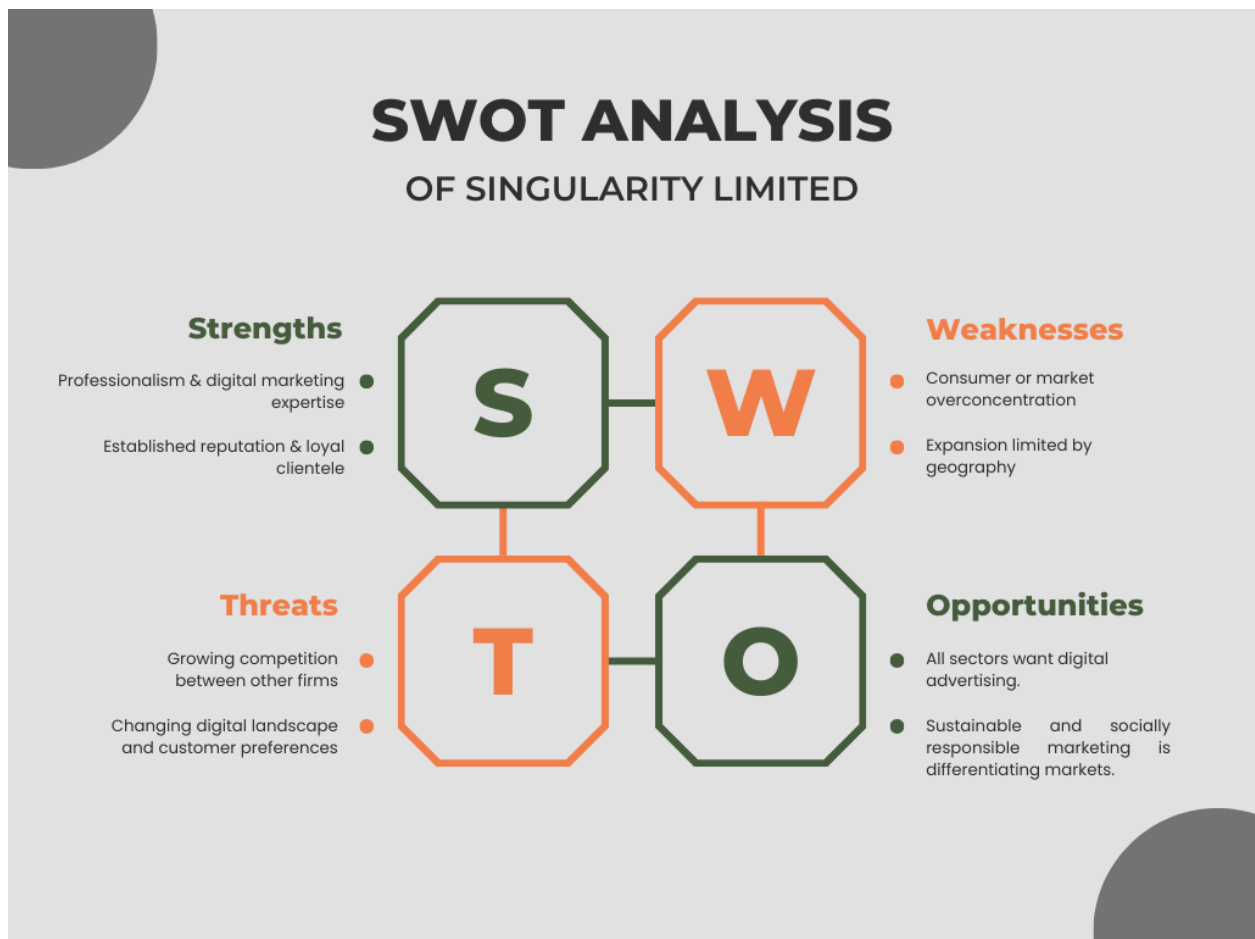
SWOT ANALYSIS
OF SINGULARITY LIMITED

Strengths

Professionalism & digital marketing expertise

Established reputation & loyal clientele

S

W

Weaknesses

Consumer or market overconcentration

Expansion limited by geography

Threats

Growing competition between other firms

Changing digital landscape and customer preferences

T

O

Opportunities

All sectors want digital advertising.

Sustainable and socially responsible marketing is differentiating markets.